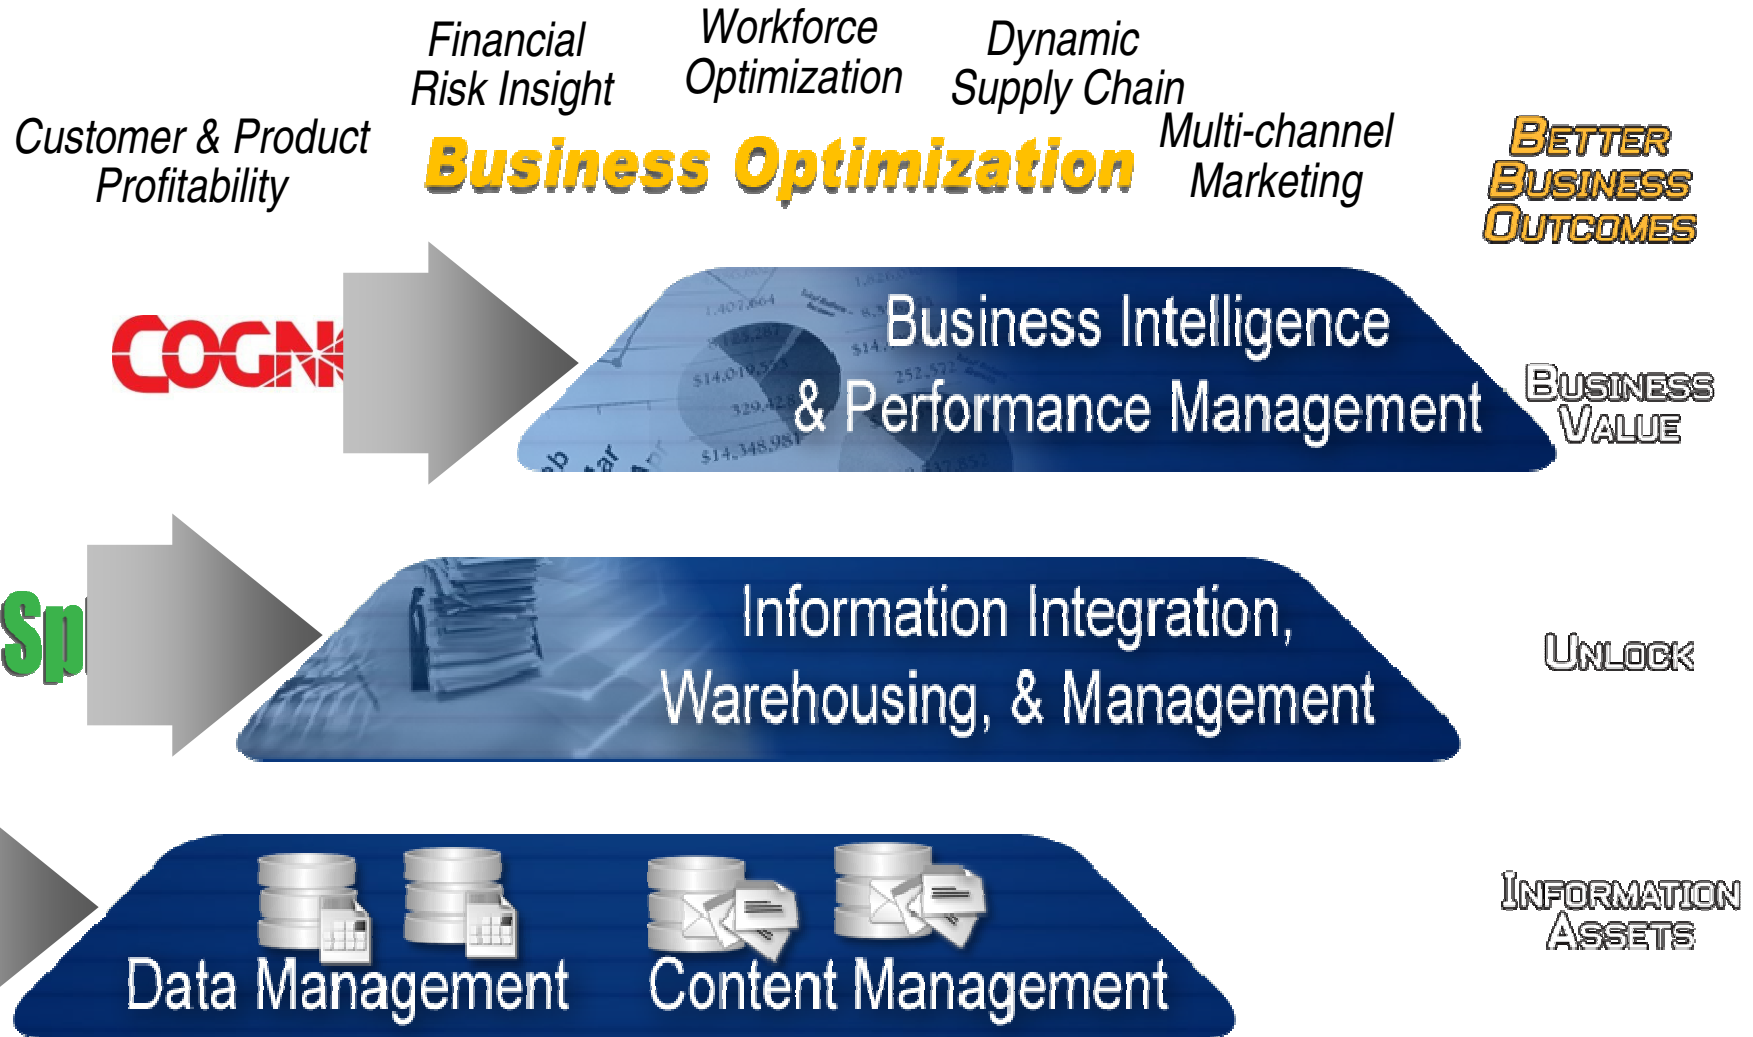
Customer & Product Profitability

Financial Risk Insight

Workforce Optimization

Dynamic Supply Chain

Multi-channel Marketing

Business Optimization

Better Business Outcomes

COGN

Business Intelligence & Performance Management

Business Value

Sp

Information Integration, Warehousing, & Management

Unlock

Data Management

Content Management

Information Assets